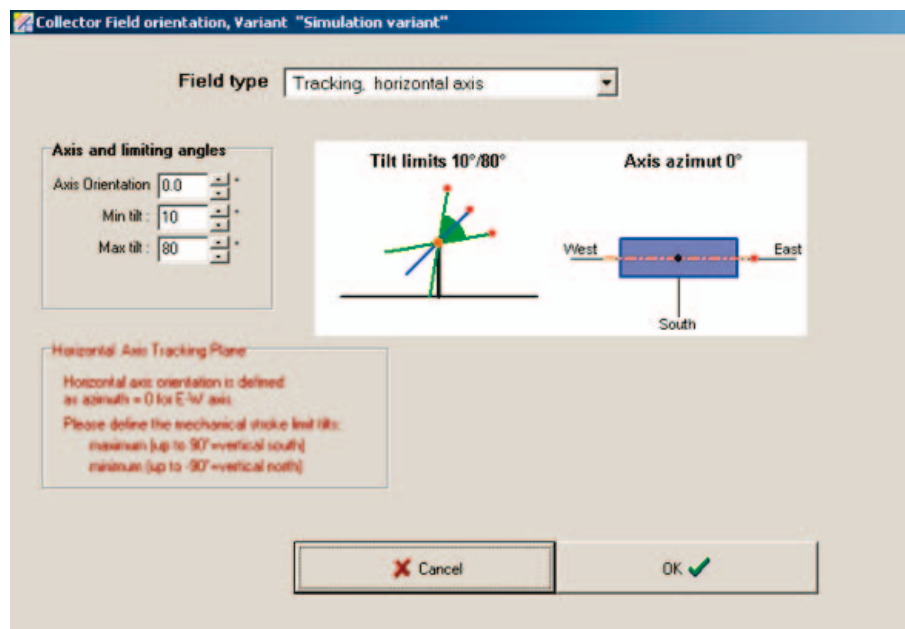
Collector Field orientation, Variant "Simulation variant"

Field type
Tracking, horizontal axis

Axis and limiting angles
Axis Orientation 0.0 °
Min tilt : 10 °
Max tilt : 80 °

Tilt limits 10°/80°

Axis azimut 0°
West
East
South

Horizontal Axis Tracking Plane
Horizontal axis orientation is defined as azimuth = 0 for E-W axis.
Please define the mechanical stroke limit tilts:
maximum (up to 90°=vertical south)
minimum (up to -90°=vertical north)

Cancel
OK